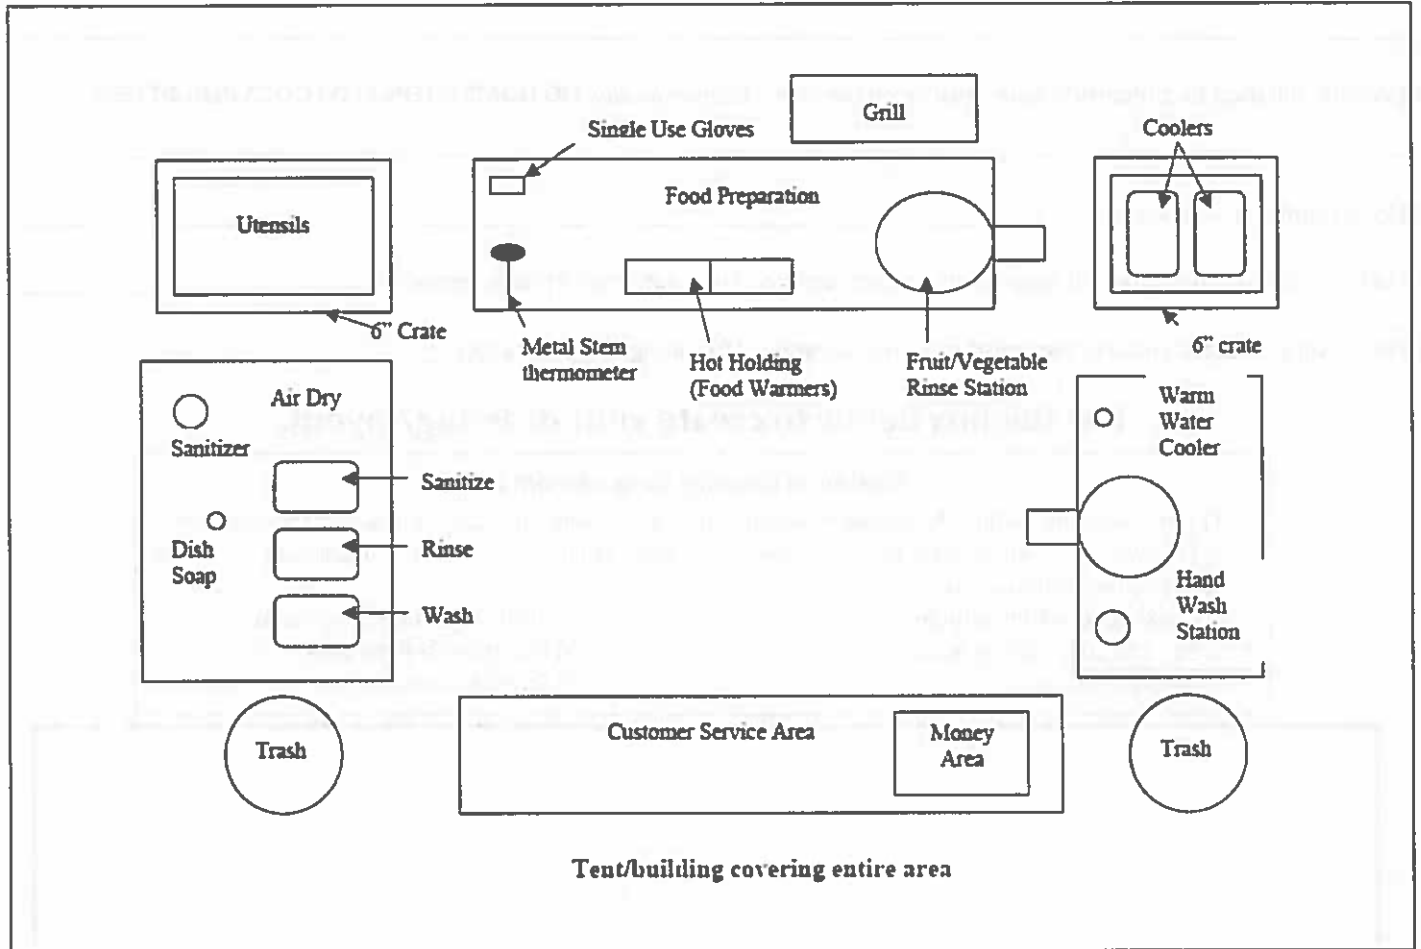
Grill

Single Use Gloves

Coolers

Utensils

Food Preparation

6" Crate

Metal Stem thermometer

Hot Holding (Food Warmers)

Fruit/Vegetable Rinse Station

6" crate

Air Dry

Sanitizer

Sanitize

Dish Soap

Rinse

Wash

Warm Water Cooler

Hand Wash Station

Trash

Customer Service Area

Money Area

Trash

Tent/building covering entire area